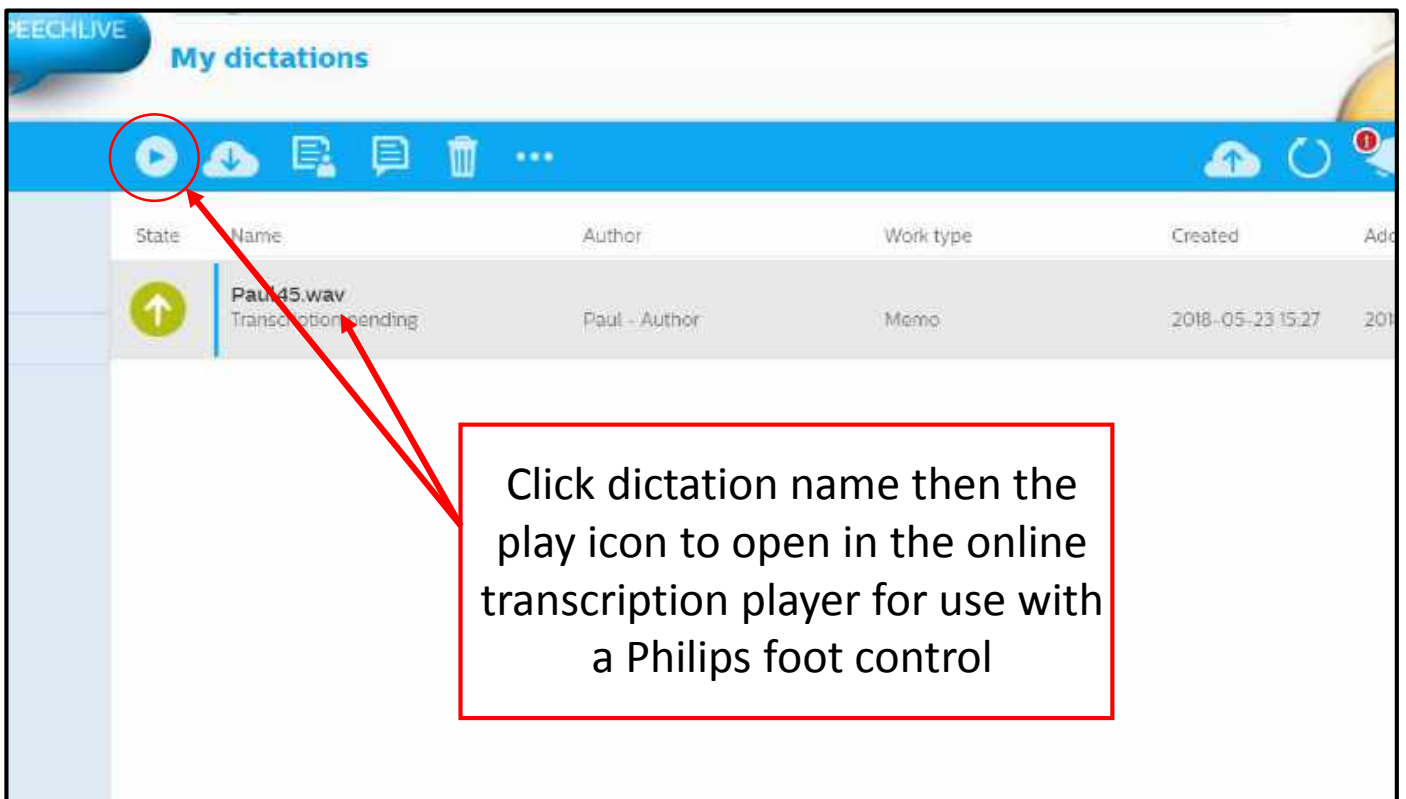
PEECHLIVE

My dictations

| State | Name | Author | Work type | Created | Add |
|---|---|---|---|---|---|
| | Paul45.wav Transcription pending | Paul - Author | Memo | 2018-05-23 15:27 | 201 |

Click dictation name then the play icon to open in the online transcription player for use with a Philips foot control